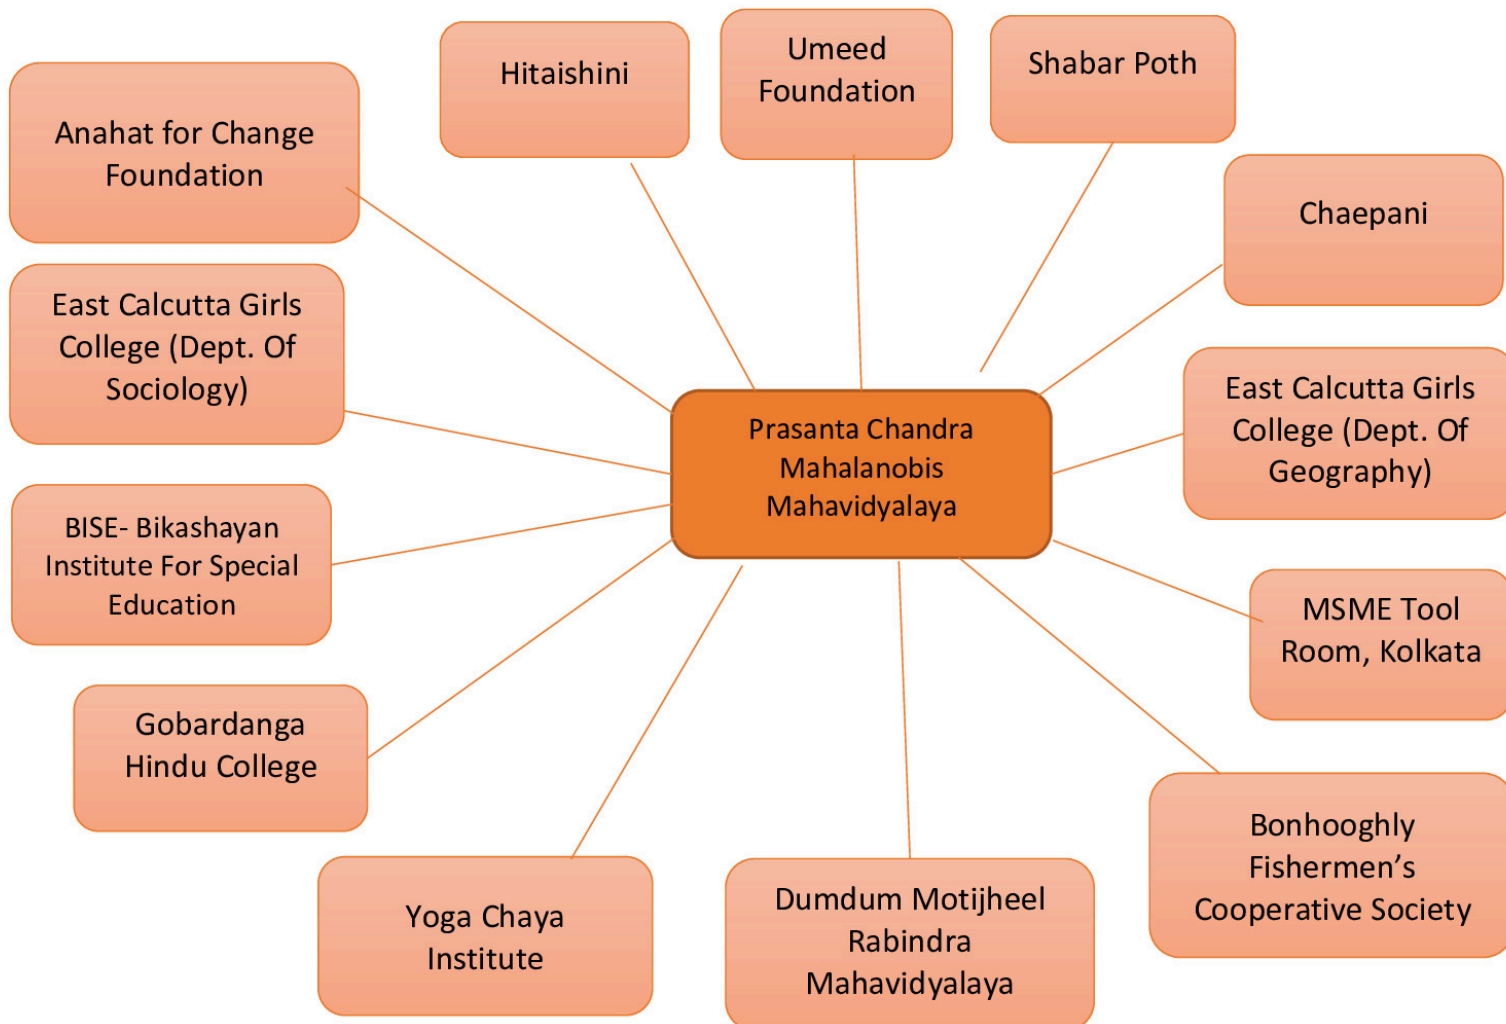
Hitaishini

Umeed Foundation

Shabar Poth

Anahat for Change Foundation

Chaepani

East Calcutta Girls College (Dept. Of Sociology)

Prasanta Chandra Mahalanobis Mahavidyalaya

East Calcutta Girls College (Dept. Of Geography)

BISE- Bikashayan Institute For Special Education

MSME Tool Room, Kolkata

Gobardanga Hindu College

Bonhooghly Fishermen's Cooperative Society

Yoga Chaya Institute

Dumdum Motijheel Rabindra Mahavidyalaya